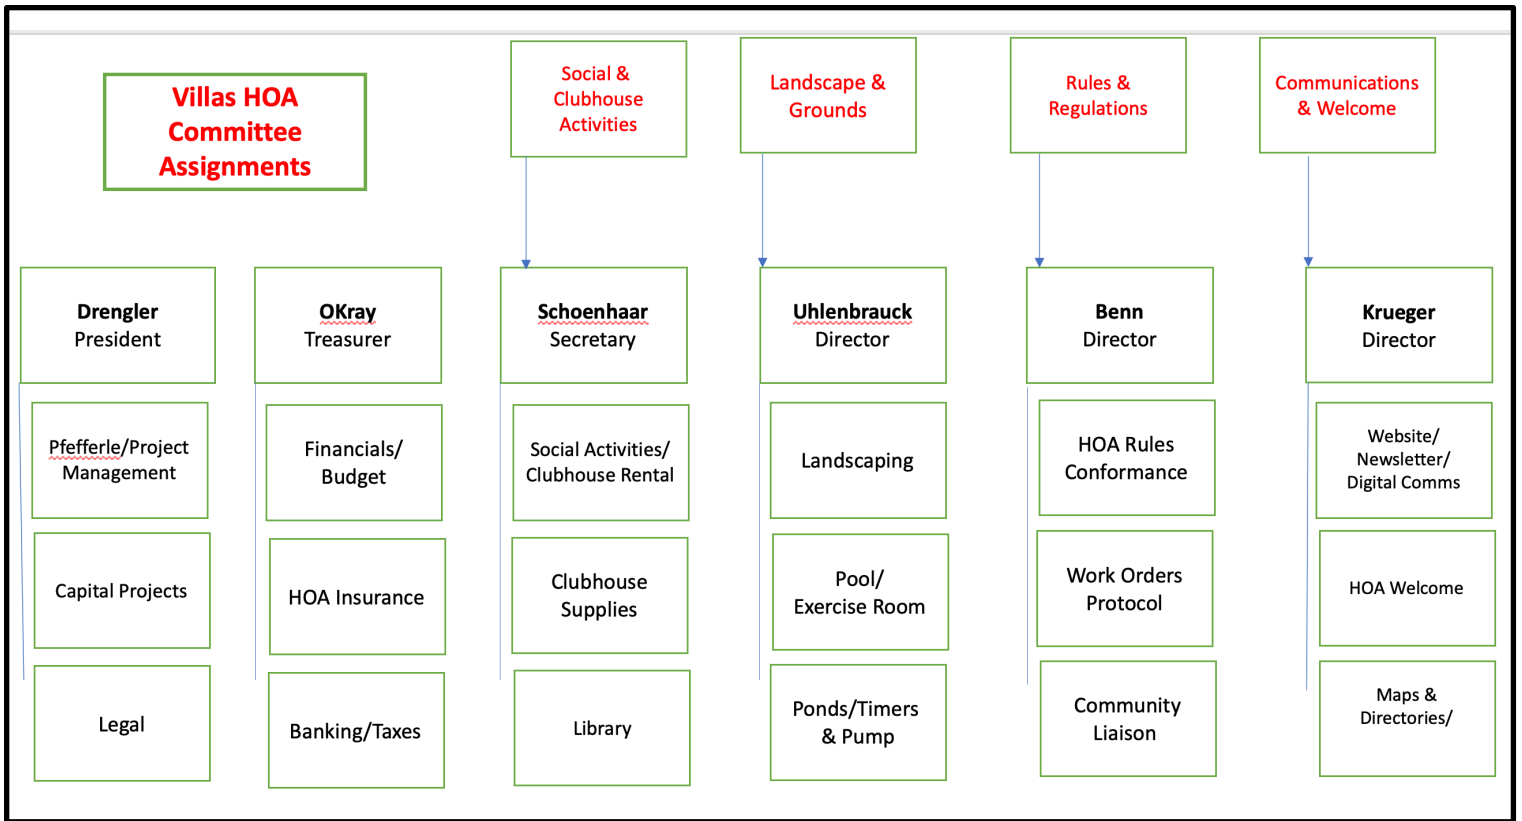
Villas HOA Committee Assignments

Social & Clubhouse Activities

Landscape & Grounds

Rules & Regulations

Communications & Welcome

Drengler
President

Pfefferle/Project Management

Capital Projects

Legal

OKray
Treasurer

Financials/ Budget

HOA Insurance

Banking/Taxes

Schoenhaar
Secretary

Social Activities/ Clubhouse Rental

Clubhouse Supplies

Library

Uhlenbrauck
Director

Landscaping

Pool/ Exercise Room

Ponds/Timers & Pump

Benn
Director

HOA Rules Conformance

Work Orders Protocol

Community Liaison

Krueger
Director

Website/ Newsletter/ Digital Comms

HOA Welcome

Maps & Directories/